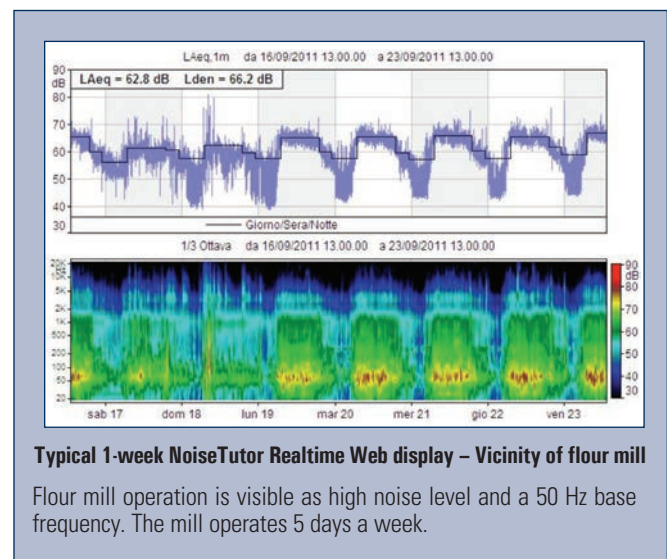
LAeq,1m da 16/09/2011 13.00.00 a 23/09/2011 13.00.00

90 dB 80 70 60 50 40 30

LAeq = 62.8 dB Lden = 66.2 dB

Giorno/Sera/Notte

1/3 Ottava da 16/09/2011 13.00.00 a 23/09/2011 13.00.00

20K 10K 5K 2K 1K 500 200 100 50 20

90 dB 80 70 60 50 40 30

sab 17 dom 18 lun 19 mar 20 mer 21 gio 22 ven 23

**Typical 1-week NoiseTutor Realtime Web display – Vicinity of flour mill**

Flour mill operation is visible as high noise level and a 50 Hz base frequency. The mill operates 5 days a week.